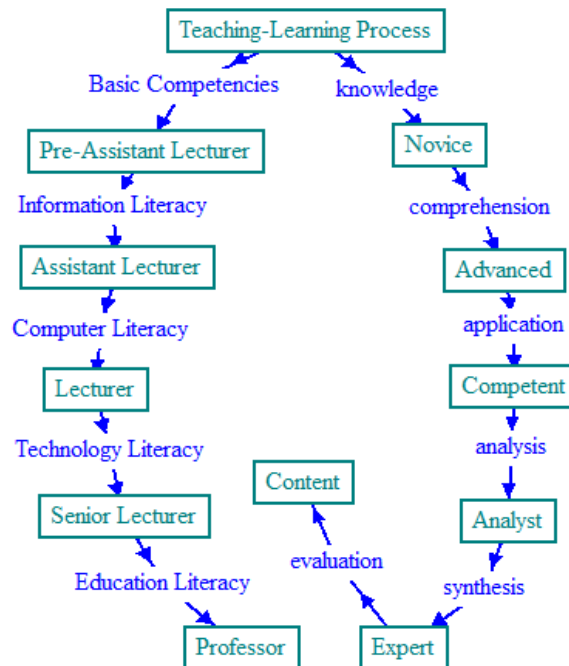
Teaching-Learning Process

Basic Competencies

Pre-Assistant Lecturer

Information Literacy

Assistant Lecturer

Computer Literacy

Lecturer

Technology Literacy

Senior Lecturer

Education Literacy

Professor

knowledge

Novice

comprehension

Advanced

application

Competent

analysis

Analyst

synthesis

Expert

evaluation

Content